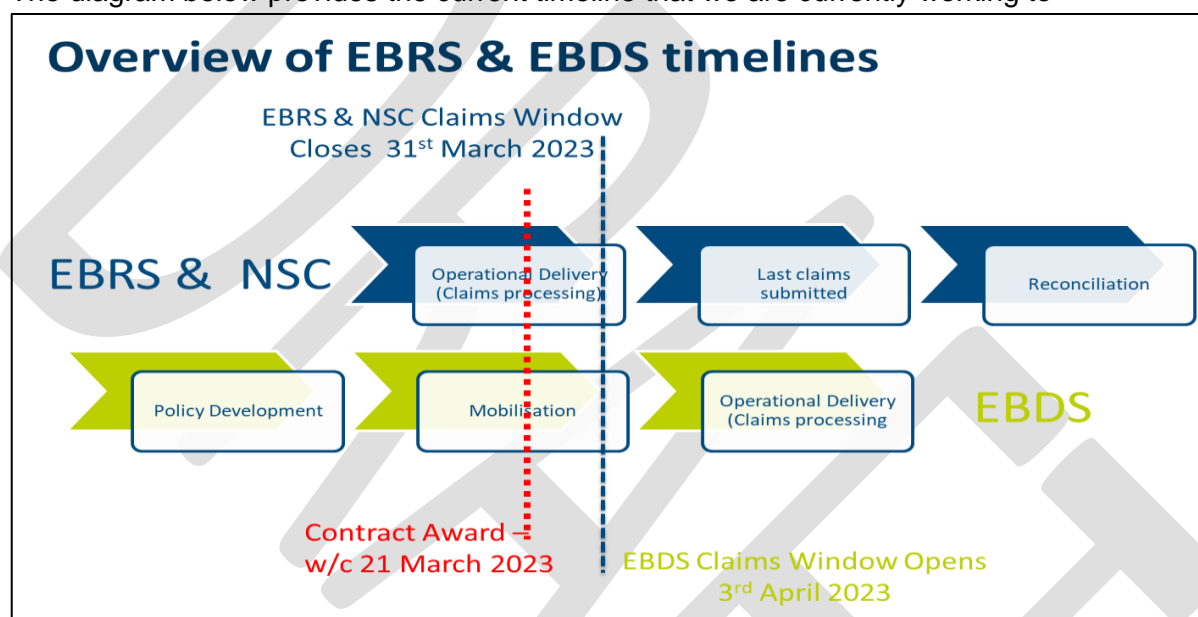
The diagram below provides the current timeline that we are currently working to

Overview of EBRS & EBDS timelines

EBRS & NSC Claims Window Closes 31$^{st}$ March 2023

EBRS & NSC

Operational Delivery (Claims processing)

Last claims submitted

Reconciliation

Policy Development

Mobilisation

Operational Delivery (Claims processing

EBDS

Contract Award – w/c 21 March 2023

EBDS Claims Window Opens 3$^{rd}$ April 2023